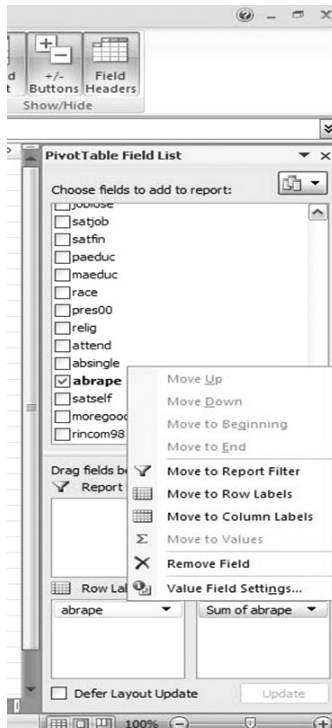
d
t

+/-
Buttons

Field
Headers

Show/Hide

PivotTable Field List

Choose fields to add to report:

joblose
satjob
satfin
paeduc
maeduc
race
pres00
relig
attend
absingle
abrape
satself
moregood
rincom98

Drag fields be
Report

Row Lal
abrape

Sum of abrape

Move Up
Move Down
Move to Beginning
Move to End
Move to Report Filter
Move to Row Labels
Move to Column Labels
Move to Values
Remove Field
Value Field Settings...

Defer Layout Update

Update

100%